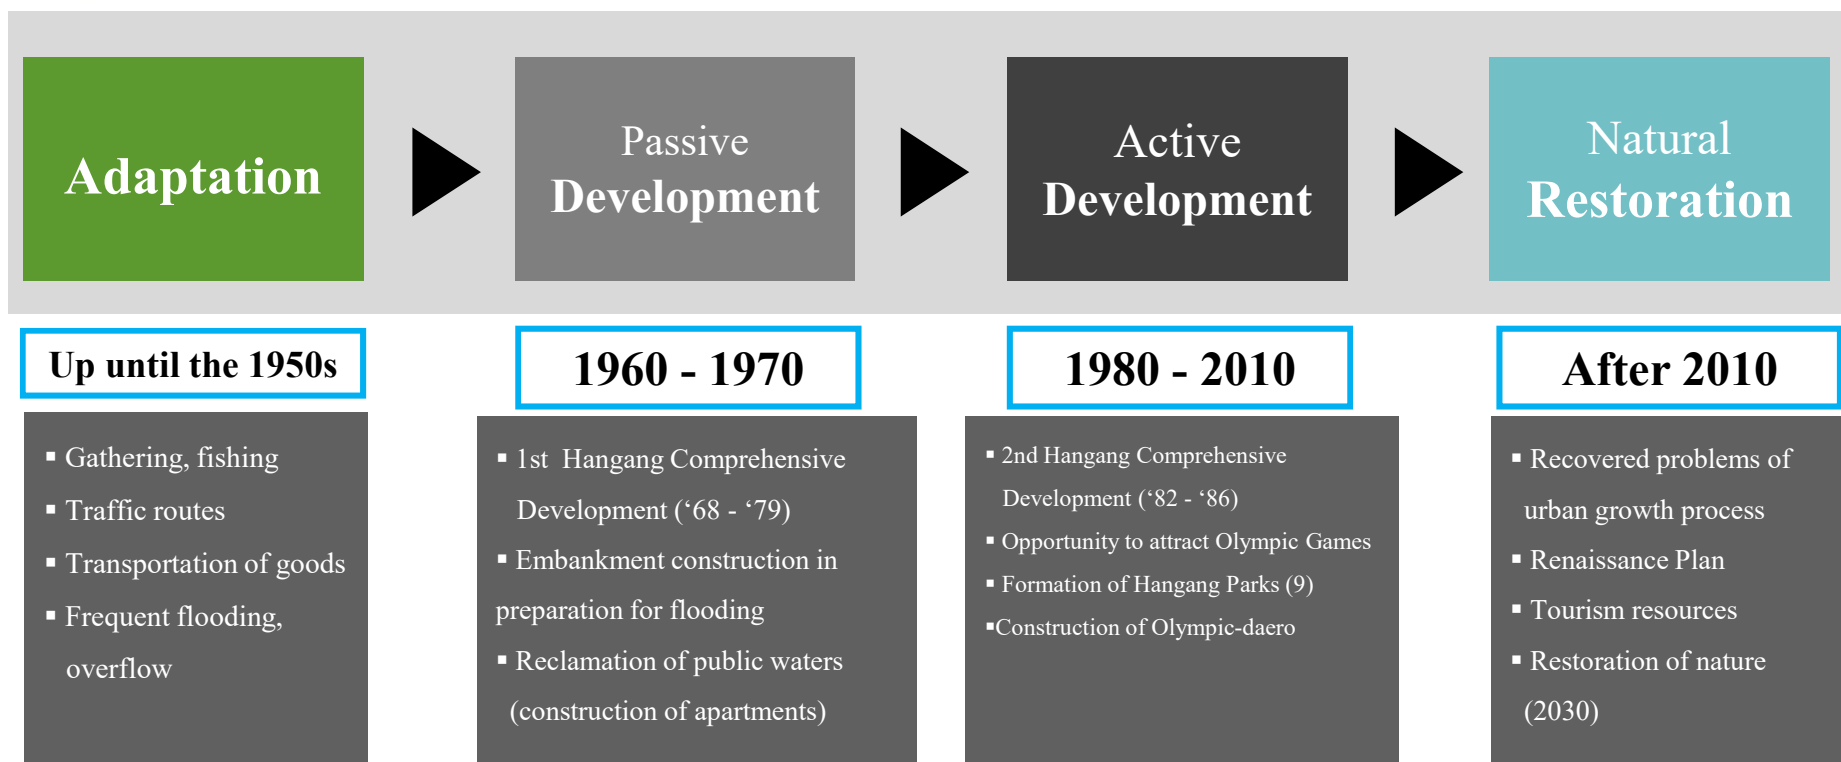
Adaptation

Passive
Development

Active
Development

Natural
Restoration

Up until the 1950s

- Gathering, fishing
- Traffic routes
- Transportation of goods
- Frequent flooding, overflow

1960 - 1970

- 1st Hangang Comprehensive Development (‘68 - ‘79)
- Embankment construction in preparation for flooding
- Reclamation of public waters (construction of apartments)

1980 - 2010

- 2nd Hangang Comprehensive Development (‘82 - ‘86)
- Opportunity to attract Olympic Games
- Formation of Hangang Parks (9)
- Construction of Olympic-daero

After 2010

- Recovered problems of urban growth process
- Renaissance Plan
- Tourism resources
- Restoration of nature (2030)